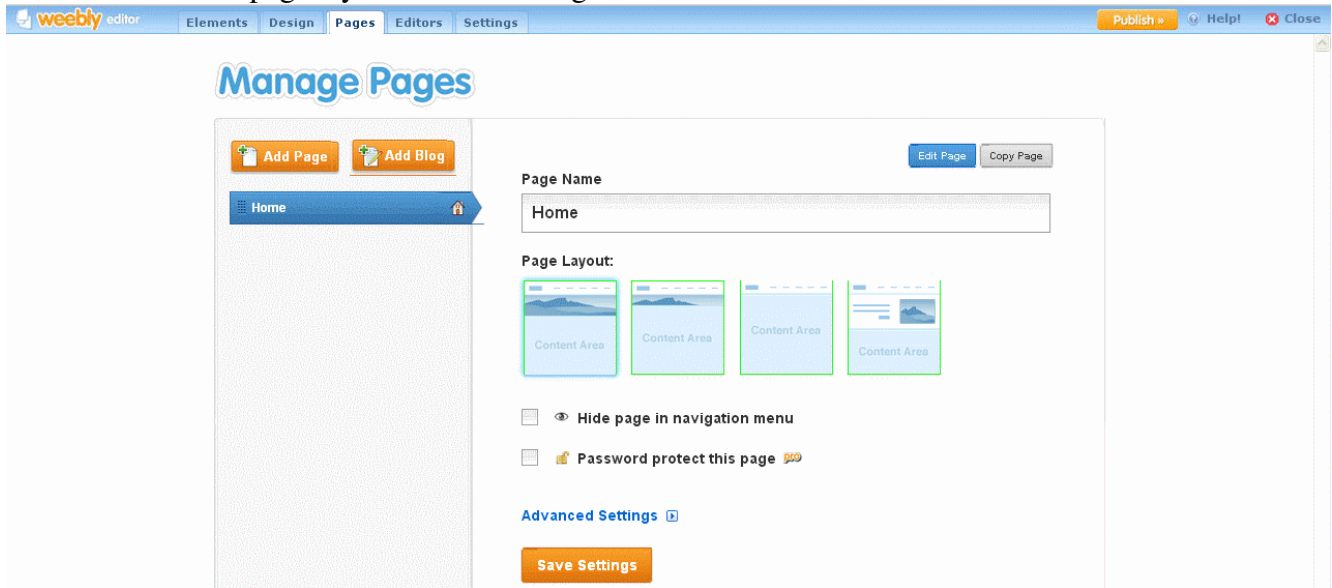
weebly editor Elements Design Pages Editors Settings Publish » Help! Close

Manage Pages

Add Page Add Blog

Home

Edit Page Copy Page

Page Name

Home

Page Layout:

Content Area Content Area Content Area Content Area

Hide page in navigation menu

Password protect this page pro

Advanced Settings

Save Settings